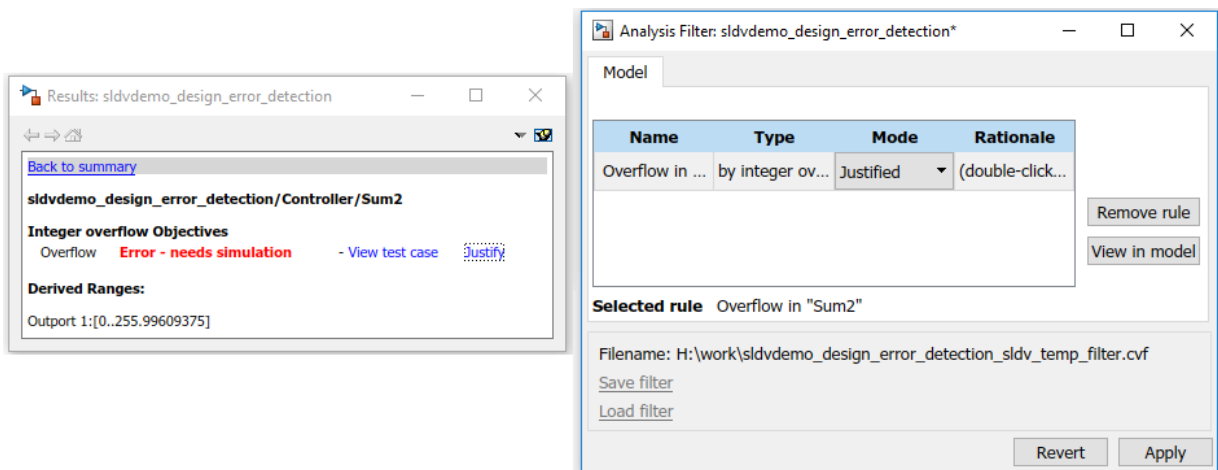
Results: sldvdemo_design_error_detection

Back to summary

sldvdemo_design_error_detection/Controller/Sum2

Integer overflow Objectives

Overflow Error - needs simulation - View test case Justify

Derived Ranges:

Outport 1:[0..255.99609375]

Analysis Filter: sldvdemo_design_error_detection*

Model

| Name | Type | Mode | Rationale |
|---|---|---|---|
| Overflow in ... | by integer ov... | Justified | (double-click... |

Remove rule

View in model

Selected rule Overflow in "Sum2"

Filename: H:\work\sldvdemo_design_error_detection_sldv_temp_filter.cvf

Save filter

Load filter

Revert Apply